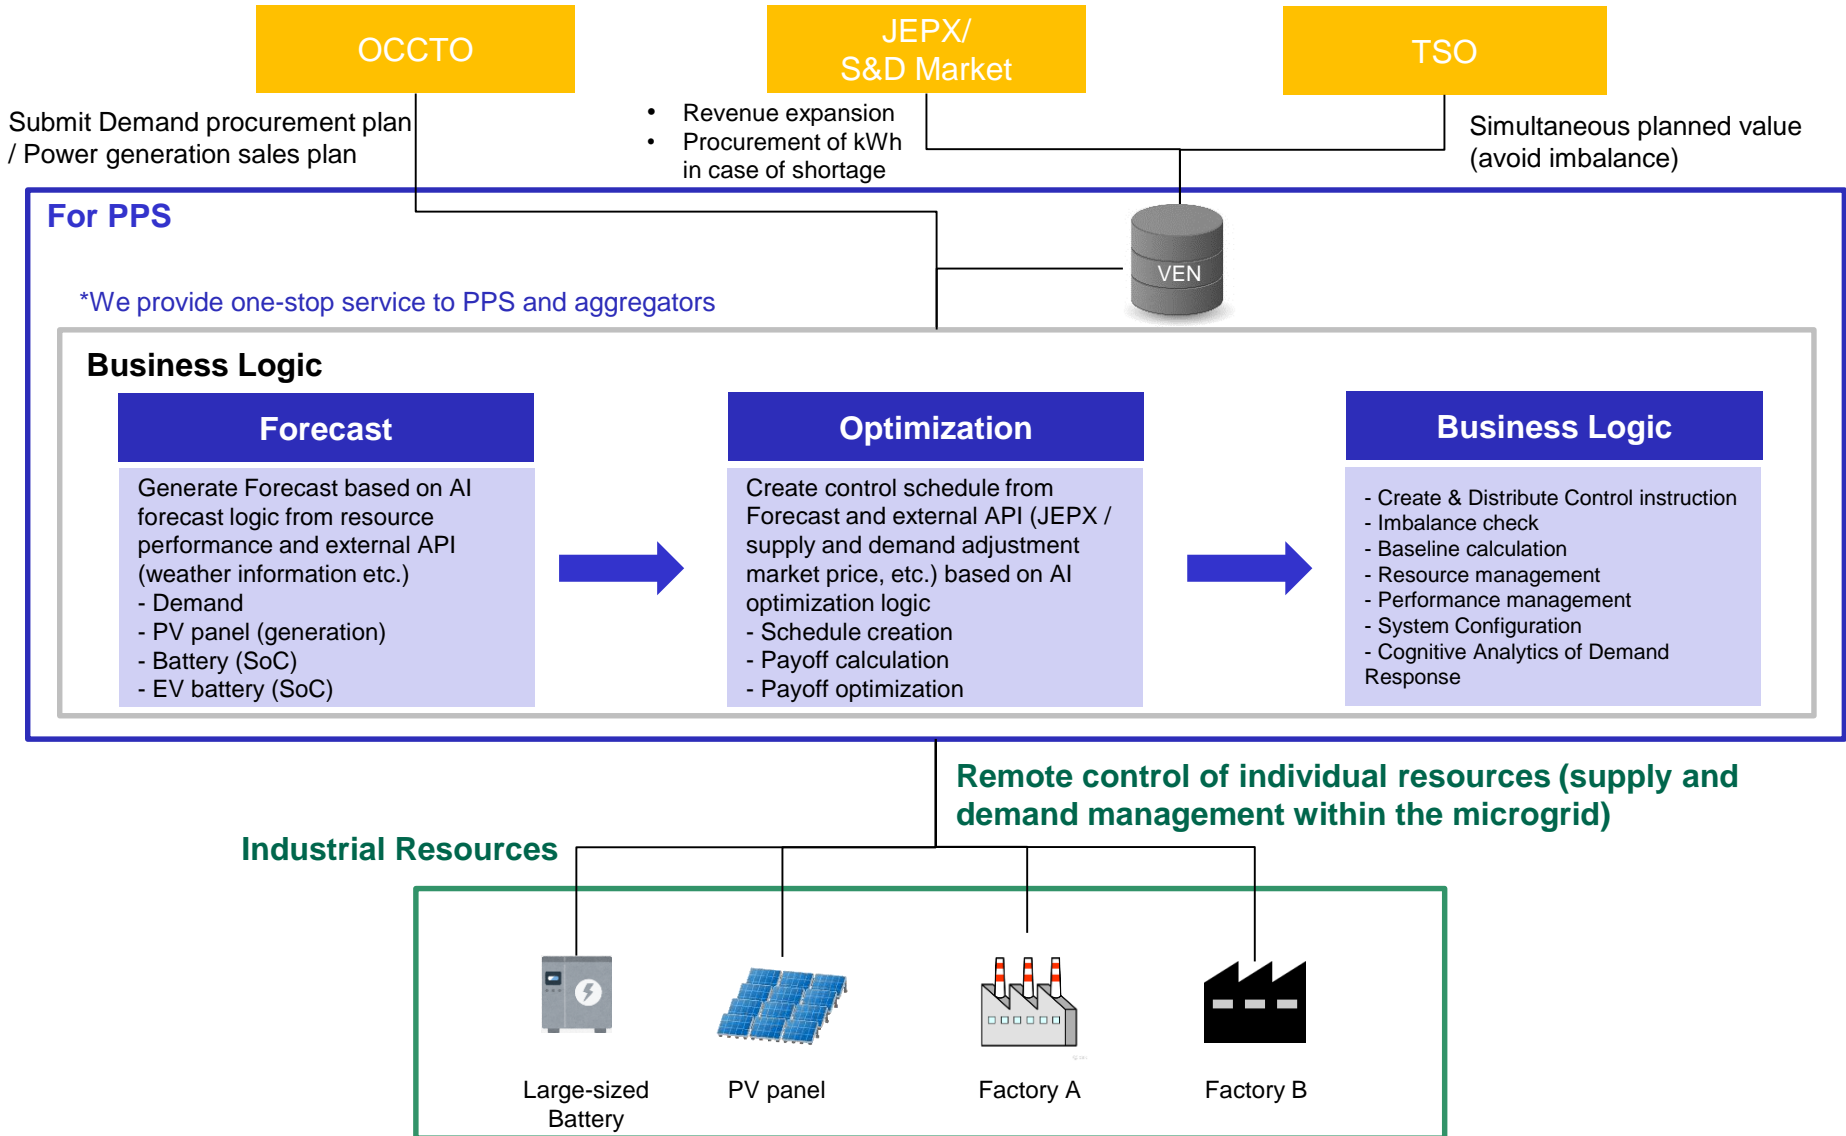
OCCTO

JEPX/
S&D Market

TSO

Submit Demand procurement plan / Power generation sales plan

• Revenue expansion
• Procurement of kWh in case of shortage

Simultaneous planned value (avoid imbalance)

For PPS

VEN

*We provide one-stop service to PPS and aggregators

Business Logic

Forecast

Generate Forecast based on AI forecast logic from resource performance and external API (weather information etc.)
- Demand
- PV panel (generation)
- Battery (SoC)
- EV battery (SoC)

Optimization

Create control schedule from Forecast and external API (JEPX / supply and demand adjustment market price, etc.) based on AI optimization logic
- Schedule creation
- Payoff calculation
- Payoff optimization

Business Logic

- Create & Distribute Control instruction
- Imbalance check
- Baseline calculation
- Resource management
- Performance management
- System Configuration
- Cognitive Analytics of Demand Response

Remote control of individual resources (supply and demand management within the microgrid)

Industrial Resources

Large-sized Battery

PV panel

Factory A

Factory B